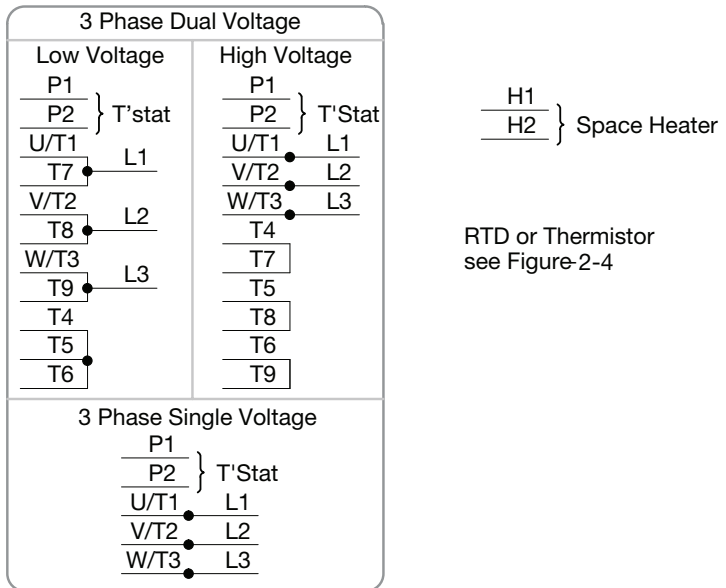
3 Phase Dual Voltage

Low Voltage

P1
P2 } T'stat
U/T1
T7 L1
V/T2
T8 L2
W/T3
T9 L3
T4
T5
T6

High Voltage

P1
P2 } T'Stat
U/T1 L1
V/T2 L2
W/T3 L3
T4
T7
T5
T8
T6
T9

3 Phase Single Voltage

P1
P2 } T'Stat
U/T1 L1
V/T2 L2
W/T3 L3

H1
H2 } Space Heater

RTD or Thermistor see Figure-2-4